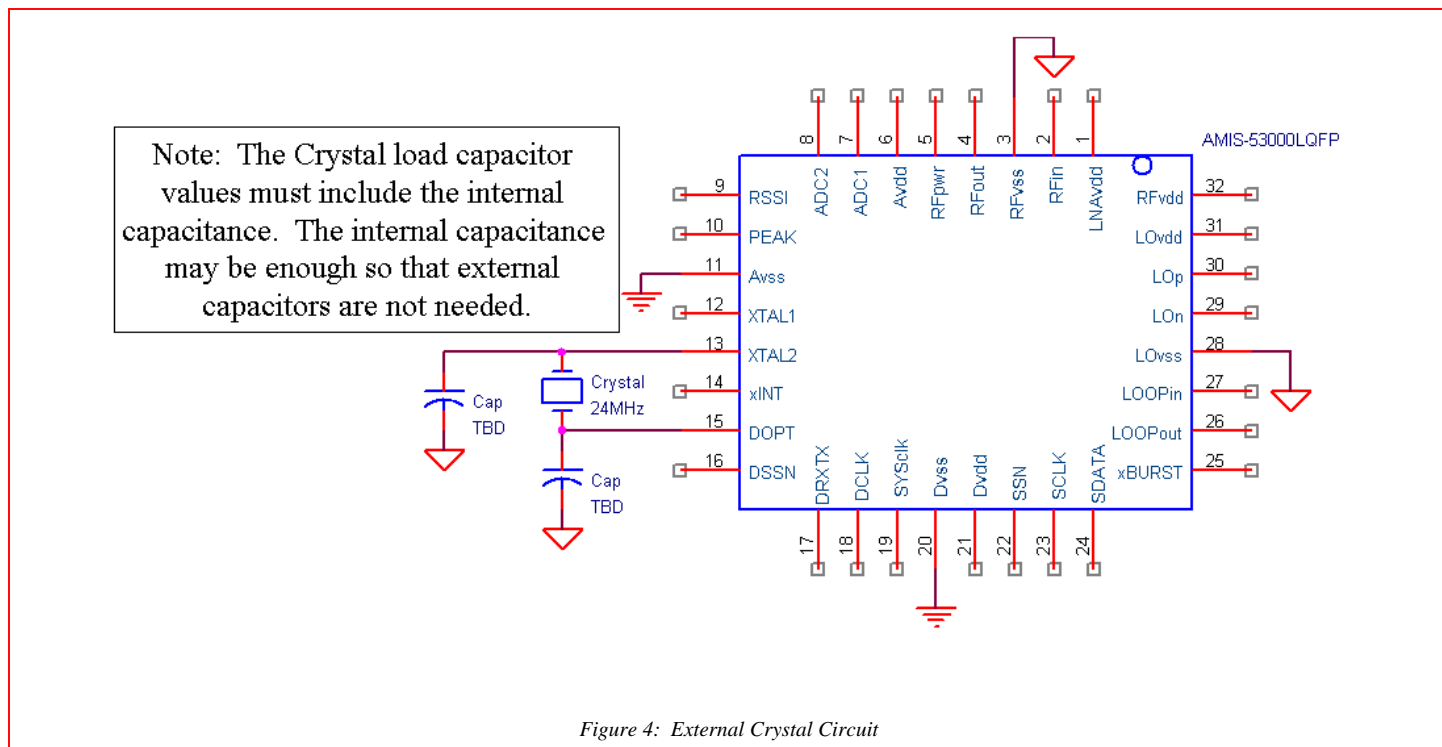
Note: The Crystal load capacitor values must include the internal capacitance. The internal capacitance may be enough so that external capacitors are not needed.

AMIS-53000LQFP

8 ADC2
7 ADC1
6 Avdd
5 RFpwr
4 RFout
3 RFvss
2 RFin
1 LNAvdd

9 RSSI
10 PEAK
11 Avss
12 XTAL1
13 XTAL2
14 xINT
15 DOPT
16 DSSN

32 RFvdd
31 LOvdd
30 LOp
29 LOn
28 LOvss
27 LOOPin
26 LOOPout
25 xBURST

17 DRXTX
18 DCLK
19 SYSclk
20 Dvss
21 Dvdd
22 SSN
23 SCLK
24 SDATA

Crystal 24MHz
Cap TBD
Cap TBD

Figure 4: External Crystal Circuit